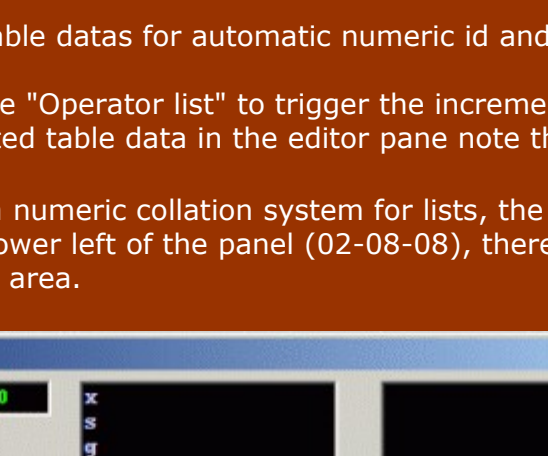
able datas for automatic numeric id and

e "Operator list" to trigger the increme
ted table data in the editor pane note th

numeric collation system for lists, the
ower left of the panel (02-08-08), there
area.

0

x
s
g